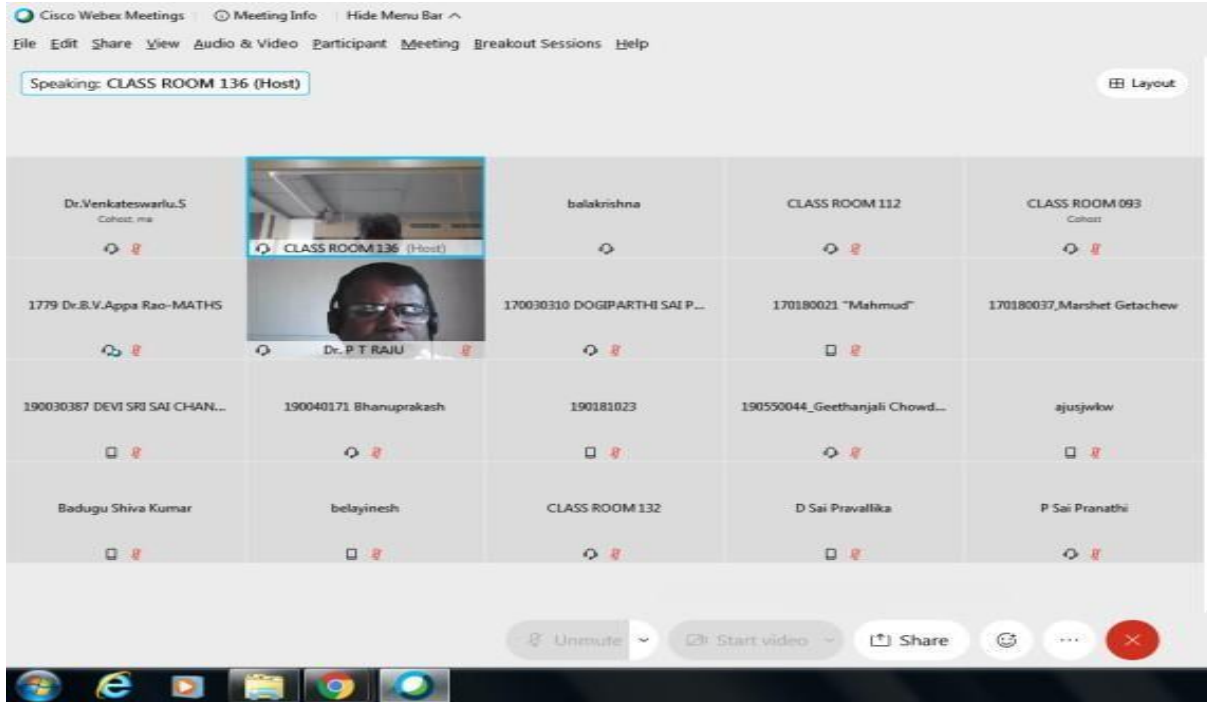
Cisco Webex Meetings | Meeting Info | Hide Menu Bar ^

File Edit Share View Audio & Video Participant Meeting Breakout Sessions Help

Speaking: CLASS ROOM 136 (Host)

Layout

Dr.Venkateswarlu.S
Cohost, me

CLASS ROOM 136 (Host)

balakrishna

CLASS ROOM 112

CLASS ROOM 093
Cohost

1779 Dr.B.V.Appa Rao-MATHS

Dr. P T RAJU

170030310 DOGIPARTHI SAI P...

170180021 "Mahmud"

170180037,Marshet Getachew

190030387 DEVI SRI SAI CHAN...

190040171 Bhanuprakash

190181023

190550044_Geethanjali Chowd...

ajusjwkw

Badugu Shiva Kumar

belayinesh

CLASS ROOM 132

D Sai Pravallika

P Sai Pranathi

Unmute

Start video

Share